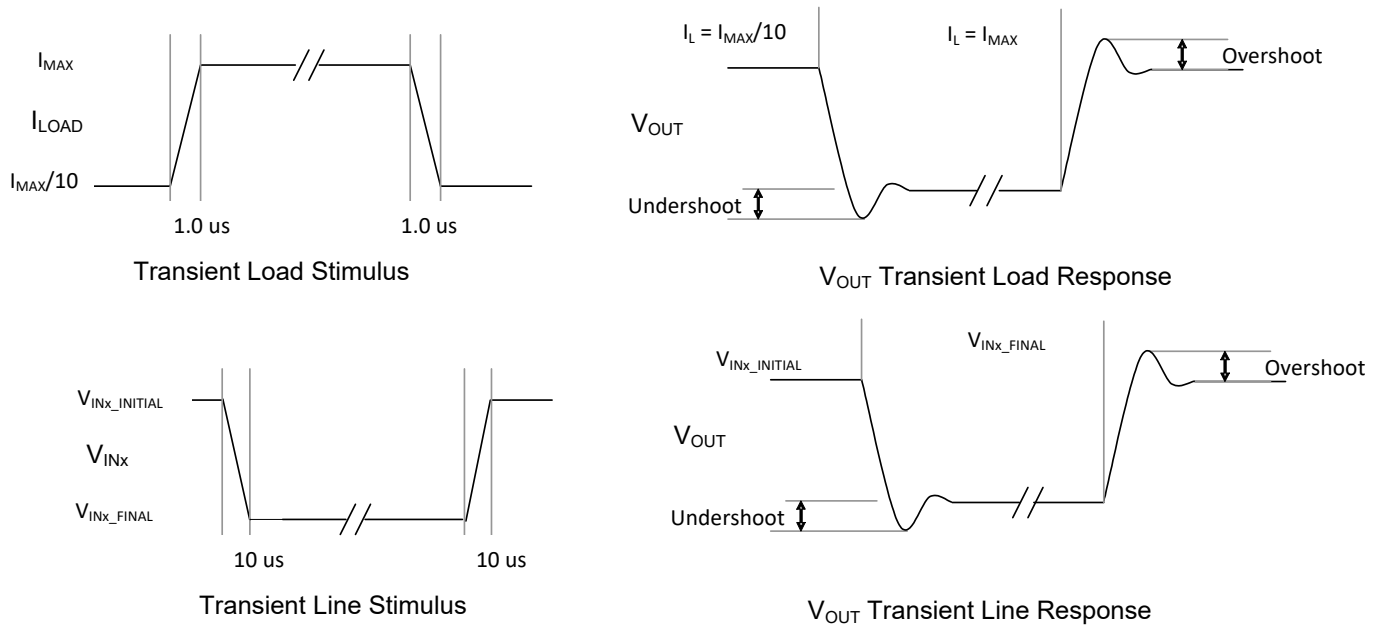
$I_{MAX}$

$I_{LOAD}$

$I_{MAX}/10$

1.0 us

1.0 us

Transient Load Stimulus

$I_L = I_{MAX}/10$

$I_L = I_{MAX}$

Overshoot

$V_{OUT}$

Undershoot

$V_{OUT}$ Transient Load Response

$V_{INx\_INITIAL}$

$V_{INx}$

$V_{INx\_FINAL}$

10 us

10 us

Transient Line Stimulus

$V_{INx\_INITIAL}$

$V_{INx\_FINAL}$

Overshoot

$V_{OUT}$

Undershoot

$V_{OUT}$ Transient Line Response